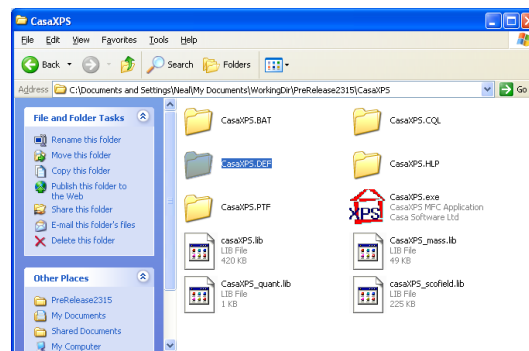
CasaXPS

File Edit View Favorites Tools Help

Back Search Folders

Address C:\Documents and Settings\Neal\My Documents\WorkingDir\PreRelease2315\CasaXPS Go

File and Folder Tasks

Rename this folder
Move this folder
Copy this folder
Publish this folder to the Web
Share this folder
E-mail this folder's files
Delete this folder

Other Places

PreRelease2315
My Documents
Shared Documents
My Computer

CasaXPS.BAT

CasaXPS.CQL

CasaXPS.DEF

CasaXPS.HLP

CasaXPS.PTF

CasaXPS.exe
CasaXPS MFC Application
Casa Software Ltd

casaXPS.lib
LIB File
420 KB

CasaXPS_mass.lib
LIB File
49 KB

CasaXPS_quant.lib
LIB File
1 KB

CasaXPS_scofield.lib
LIB File
225 KB